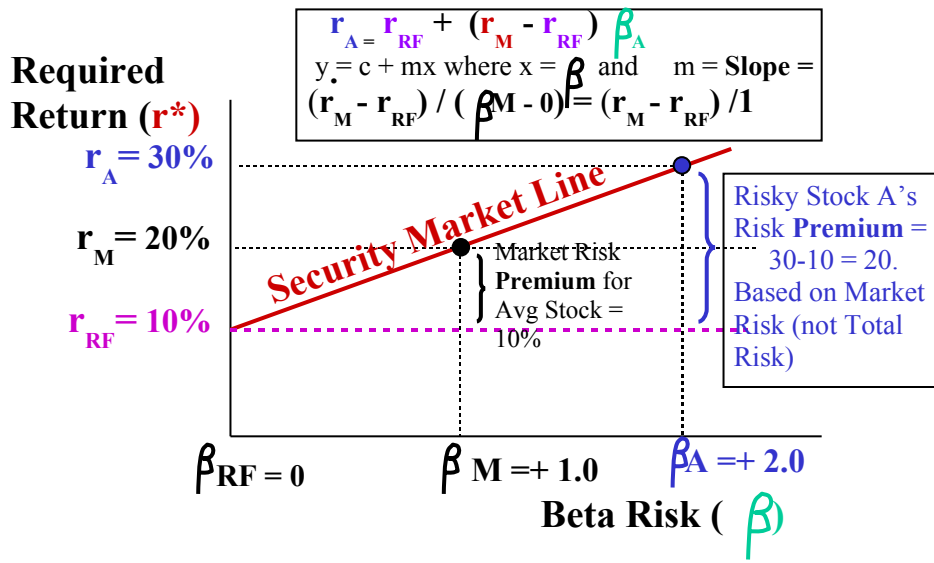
$r_A = r_{RF} + (r_M - r_{RF}) \beta_A$

y = c + mx where x = $\beta$ and m = **Slope =** $(r_M - r_{RF}) / (\beta M - 0) = (r_M - r_{RF}) / 1$

Required Return (r*)

$r_A = 30\%$

$r_M = 20\%$

$r_{RF} = 10\%$

Security Market Line

Market Risk **Premium** for Avg Stock = 10%

Risky Stock A's Risk **Premium** = 30-10 = 20. Based on Market Risk (not Total Risk)

$\beta_{RF} = 0$

$\beta$ M =+ 1.0

$\beta$A =+ 2.0

Beta Risk ($\beta$)